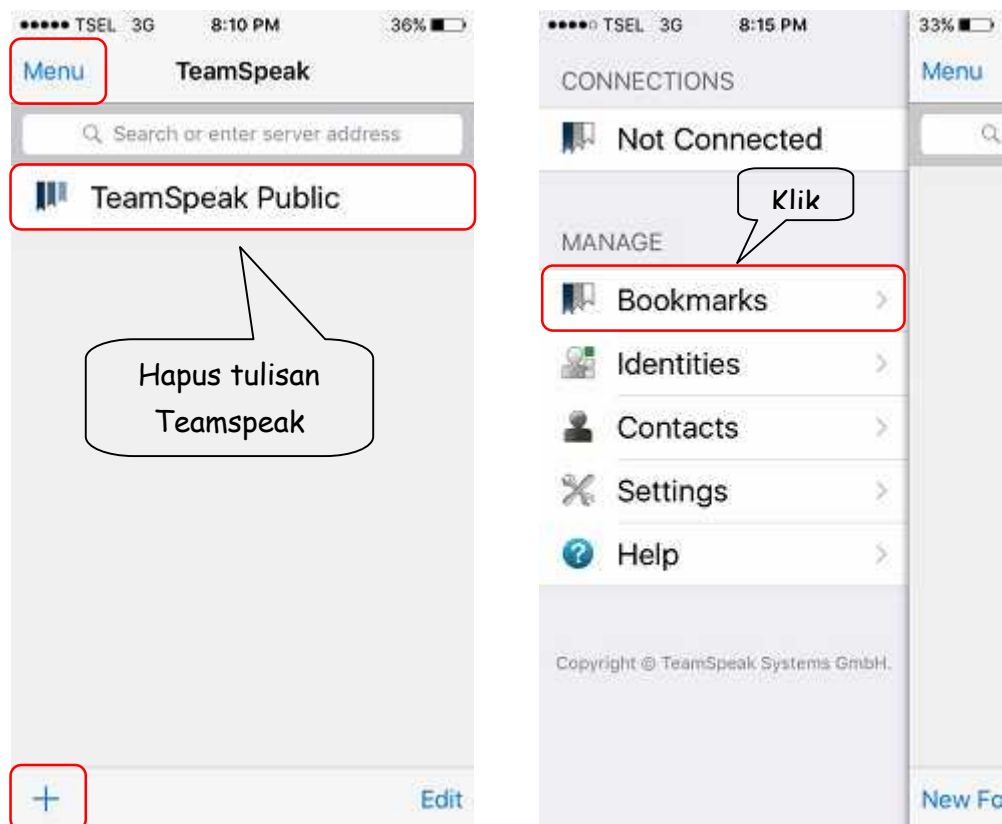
●●●●● TSEL 3G 8:10 PM 36%

Menu TeamSpeak

Search or enter server address

TeamSpeak Public

Hapus tulisan Teamspeak

+ Edit

●●●●○ TSEL 3G 8:15 PM 33%

CONNECTIONS

Not Connected

Klik

MANAGE

Bookmarks

Identities

Contacts

Settings

Help

Copyright © TeamSpeak Systems GmbH.

Menu

New Fo